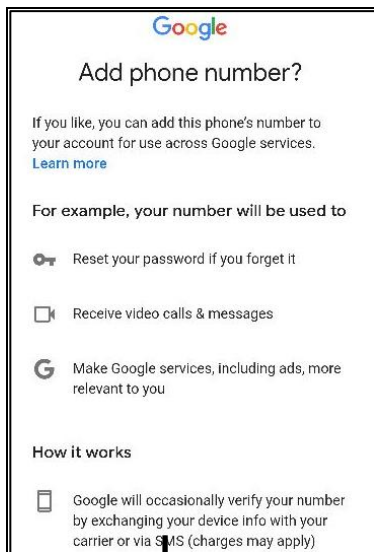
Google

Add phone number?

If you like, you can add this phone's number to your account for use across Google services. Learn more

For example, your number will be used to

Reset your password if you forget it

Receive video calls & messages

Make Google services, including ads, more relevant to you

How it works

Google will occasionally verify your number by exchanging your device info with your carrier or via SMS (charges may apply)